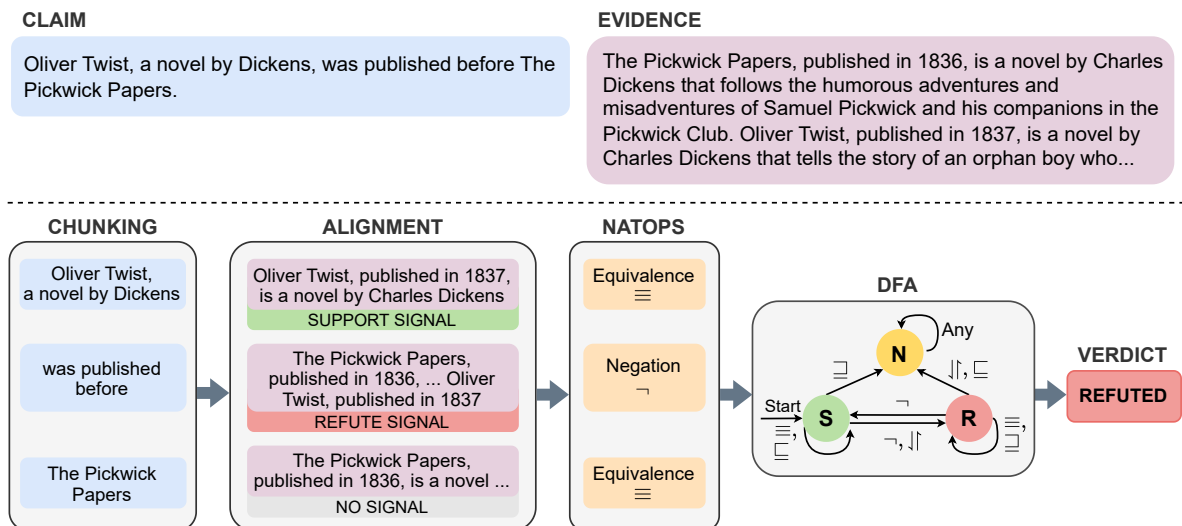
CLAIM

Oliver Twist, a novel by Dickens, was published before The Pickwick Papers.

EVIDENCE

The Pickwick Papers, published in 1836, is a novel by Charles Dickens that follows the humorous adventures and misadventures of Samuel Pickwick and his companions in the Pickwick Club. Oliver Twist, published in 1837, is a novel by Charles Dickens that tells the story of an orphan boy who...

CHUNKING

Oliver Twist, a novel by Dickens

was published before

The Pickwick Papers

ALIGNMENT

Oliver Twist, published in 1837, is a novel by Charles Dickens

SUPPORT SIGNAL

The Pickwick Papers, published in 1836, ... Oliver Twist, published in 1837

REFUTE SIGNAL

The Pickwick Papers, published in 1836, is a novel ...

NO SIGNAL

NATOPS

Equivalence $\equiv$

Negation $\neg$

Equivalence $\equiv$

DFA

N

Any

$\sqsupseteq$

$\downharpoonleft\upharpoonright$, $\sqsubseteq$

Start

S

R

$\neg$

$\neg$, $\downharpoonleft\upharpoonright$

$\equiv$, $\sqsubseteq$

$\equiv$, $\sqsupseteq$

VERDICT

REFUTED